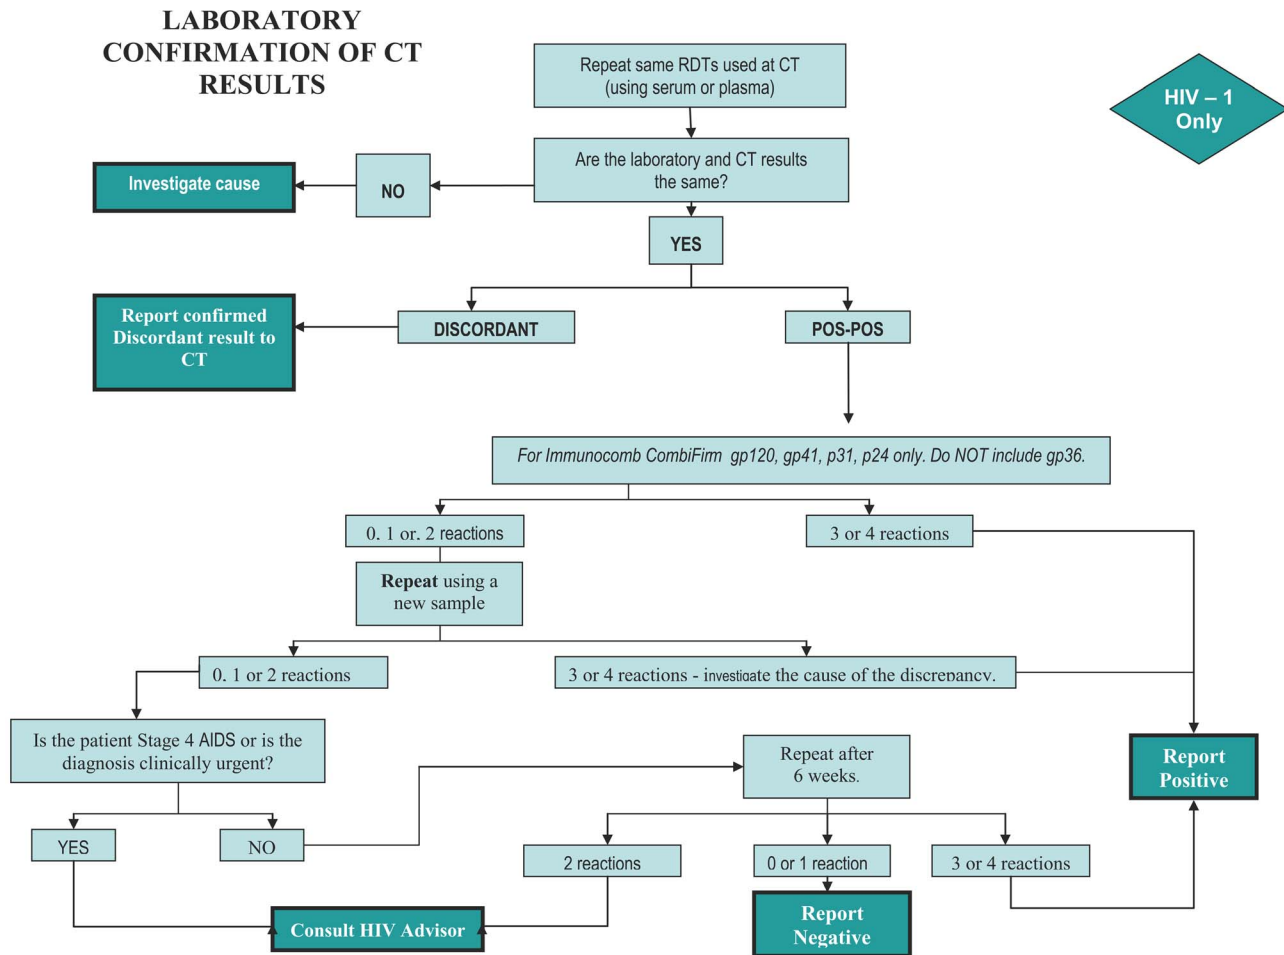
LABORATORY CONFIRMATION OF CT RESULTS

HIV – 1 Only

Repeat same RDTs used at CT (using serum or plasma)

Are the laboratory and CT results the same?

NO

Investigate cause

YES

DISCORDANT

Report confirmed Discordant result to CT

POS-POS

For Immunocomb CombiFirm gp120, gp41, p31, p24 only. Do NOT include gp36.

0. 1 or. 2 reactions

3 or 4 reactions

Repeat using a new sample

0. 1 or 2 reactions

3 or 4 reactions - investigate the cause of the discrepancy.

Is the patient Stage 4 AIDS or is the diagnosis clinically urgent?

Repeat after 6 weeks.

Report Positive

YES

NO

2 reactions

0 or 1 reaction

3 or 4 reactions

Consult HIV Advisor

Report Negative